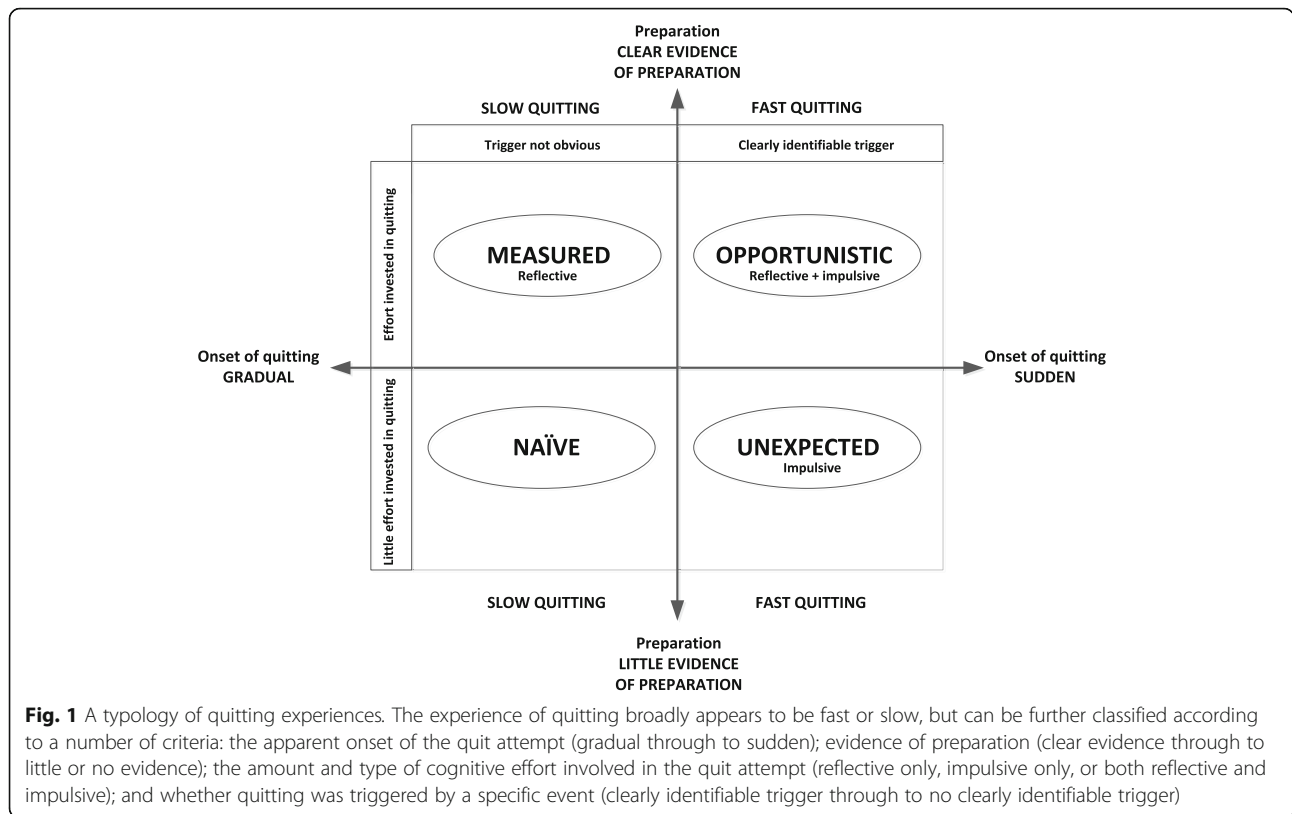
Preparation
CLEAR EVIDENCE OF PREPARATION

SLOW QUITTING

FAST QUITTING

Trigger not obvious

Clearly identifiable trigger

Effort invested in quitting

MEASURED
Reflective

OPPORTUNISTIC
Reflective + impulsive

Onset of quitting
GRADUAL

Onset of quitting
SUDDEN

Little effort invested in quitting

NAÏVE

UNEXPECTED
Impulsive

SLOW QUITTING

FAST QUITTING

Preparation
LITTLE EVIDENCE OF PREPARATION

**Fig. 1** A typology of quitting experiences. The experience of quitting broadly appears to be fast or slow, but can be further classified according to a number of criteria: the apparent onset of the quit attempt (gradual through to sudden); evidence of preparation (clear evidence through to little or no evidence); the amount and type of cognitive effort involved in the quit attempt (reflective only, impulsive only, or both reflective and impulsive); and whether quitting was triggered by a specific event (clearly identifiable trigger through to no clearly identifiable trigger)